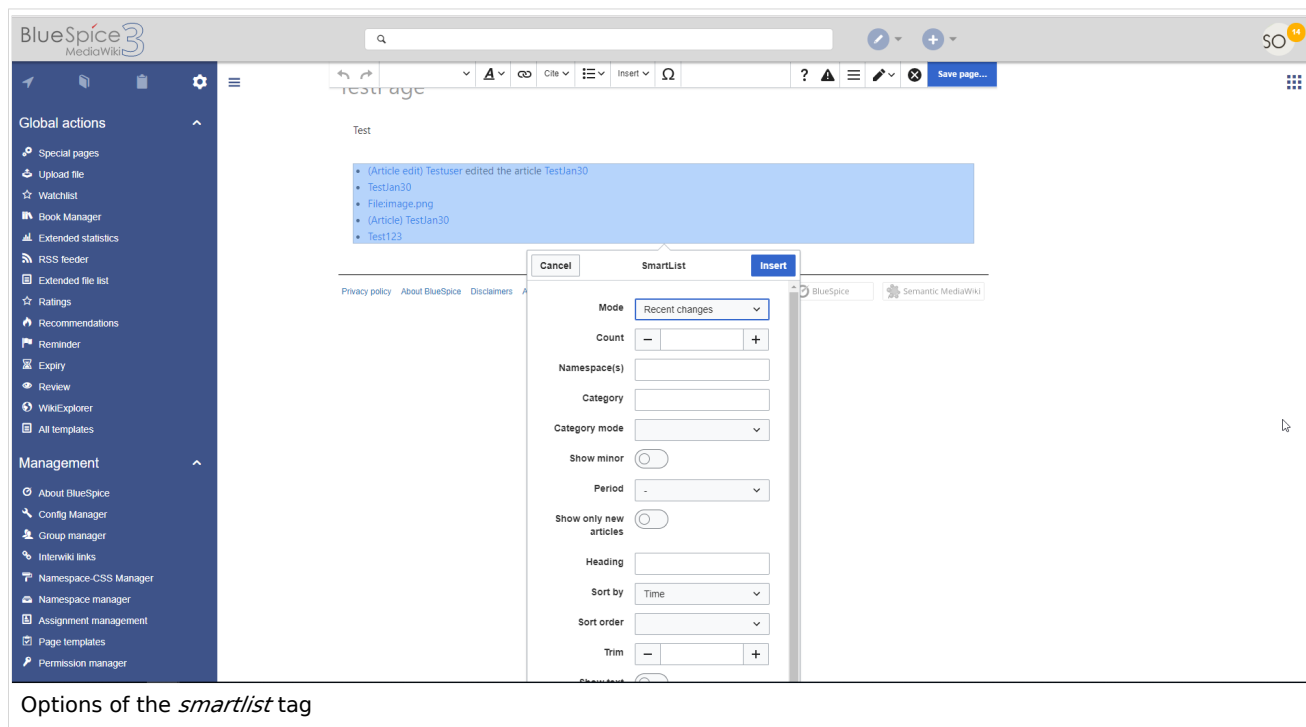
BlueSpice 3 MediaWiki

SO 14

Cite Insert Ω

? Save page...

TestPage

Global actions

Special pages
Upload file
Watchlist
Book Manager
Extended statistics
RSS feeder
Extended file list
Ratings
Recommendations
Reminder
Expiry
Review
WikiExplorer
All templates

Management

About BlueSpice
Config Manager
Group manager
Interwiki links
Namespace-CSS Manager
Namespace manager
Assignment management
Page templates
Permission manager

Test

- (Article edit) Testuser edited the article TestJan30
- TestJan30
- File:image.png
- (Article) TestJan30
- Test123

Privacy policy About BlueSpice Disclaimers A

BlueSpice Semantic MediaWiki

Cancel SmartList Insert

Mode Recent changes
Count − +
Namespace(s)
Category
Category mode
Show minor
Period -
Show only new articles
Heading
Sort by Time
Sort order
Trim − +
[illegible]

Options of the *smartlist* tag